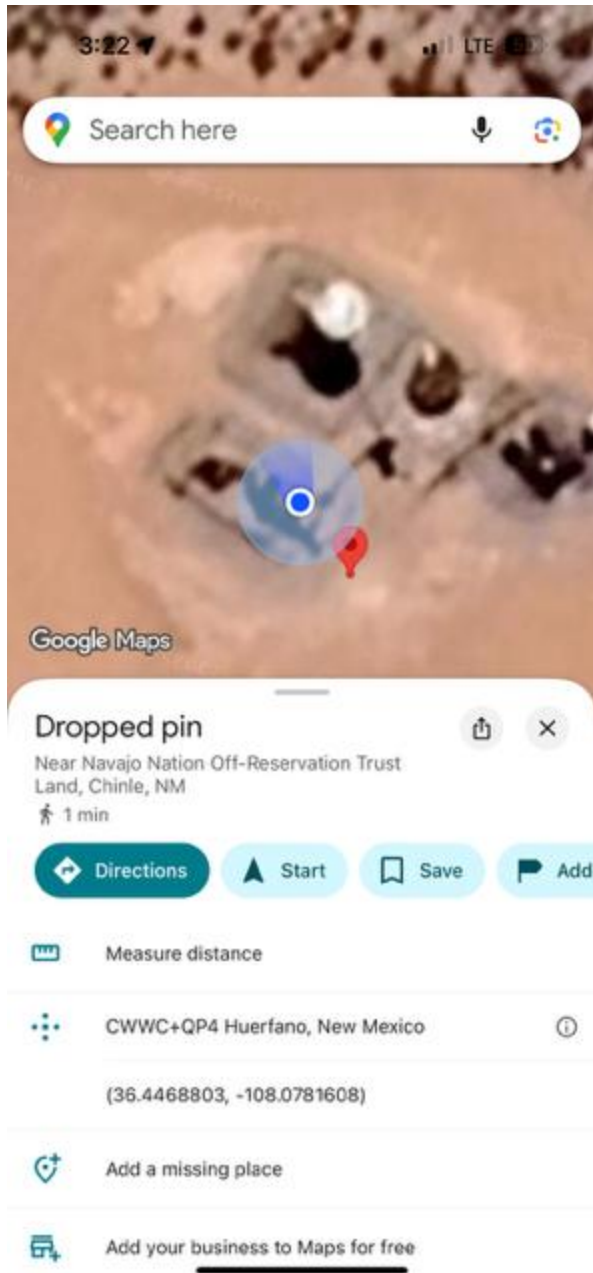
3:22

LTE

Search here

Google Maps

Dropped pin

Near Navajo Nation Off-Reservation Trust Land, Chinle, NM

1 min

Directions

Start

Save

Add

Measure distance

CWWC+QP4 Huerfano, New Mexico

(36.4468803, -108.0781608)

Add a missing place

Add your business to Maps for free